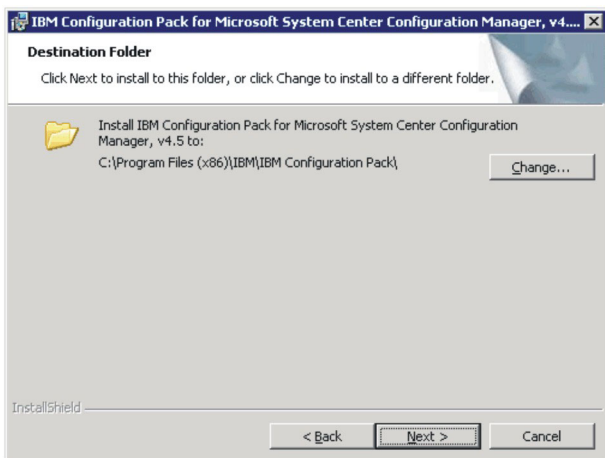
IBM Configuration Pack for Microsoft System Center Configuration Manager, v4....

Destination Folder

Click Next to install to this folder, or click Change to install to a different folder.

Install IBM Configuration Pack for Microsoft System Center Configuration Manager, v4.5 to:

C:\Program Files (x86)\IBM\IBM Configuration Pack\

Change...

InstallShield

< Back

Next >

Cancel